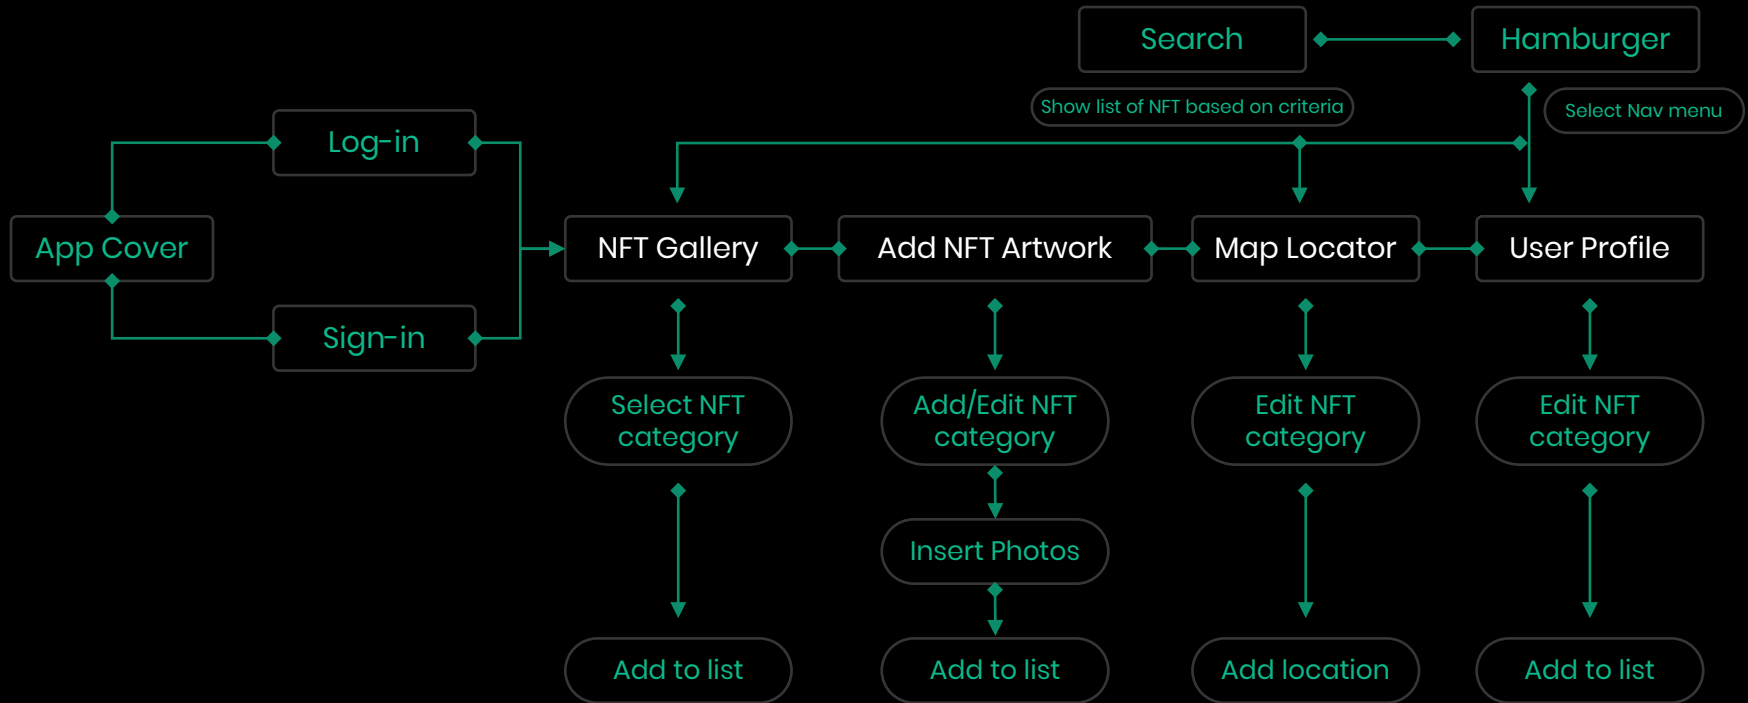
Search

Hamburger

Show list of NFT based on criteria

Select Nav menu

Log-in

App Cover

Sign-in

NFT Gallery

Add NFT Artwork

Map Locator

User Profile

Select NFT category

Add/Edit NFT category

Edit NFT category

Edit NFT category

Insert Photos

Add to list

Add to list

Add location

Add to list